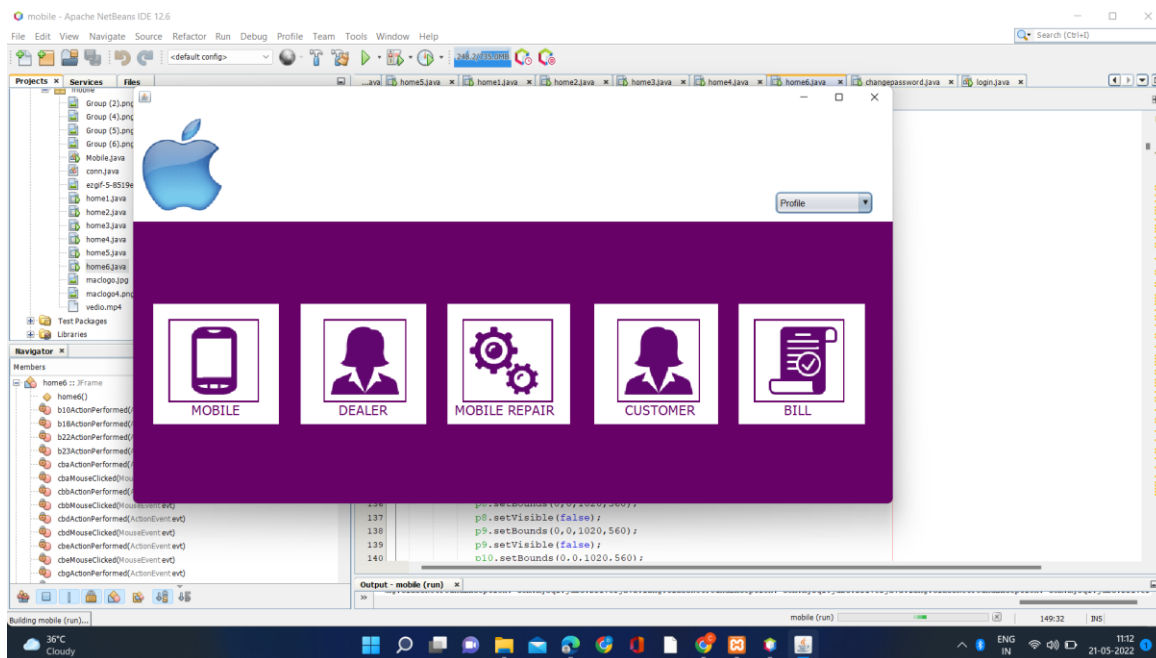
mobile - Apache NetBeans IDE 12.6

File Edit View Navigate Source Refactor Run Debug Profile Team Tools Window Help

Search (Ctrl+I)

<default config>

Projects × Services Files

...ava home5.java × home1.java × home2.java × home3.java × home4.java × home6.java × changepassword.java × login.java ×

mobile
Group (2).png
Group (4).png
Group (5).png
Group (6).png
Mobile.java
conn.java
ezgif-5-8519e
home1.java
home2.java
home3.java
home4.java
home5.java
home6.java
maclogo.jpg
maclogo4.png
vedio.mp4
Test Packages
Libraries

Navigator ×
Members
home6 :: JFrame
home6()
b10ActionPerformed(
b18ActionPerformed(
b22ActionPerformed(
b23ActionPerformed(
cbaActionPerformed(
cbaMouseClicked(Mou
cbbActionPerformed(
cbbMouseClicked(MouseEvent evt)
cbdActionPerformed(ActionEvent evt)
cbdMouseClicked(MouseEvent evt)
cbeActionPerformed(ActionEvent evt)
cbeMouseClicked(MouseEvent evt)
cbgActionPerformed(ActionEvent evt)

Profile

MOBILE
DEALER
MOBILE REPAIR
CUSTOMER
BILL

136 p8.setBounds(0,0,1020,560);
137 p8.setVisible(false);
138 p9.setBounds(0,0,1020,560);
139 p9.setVisible(false);
140 p10.setBounds(0,0,1020,560);

Output - mobile (run) ×

Building mobile (run)...
mobile (run)
149:32 INS

36°C
Cloudy
ENG
IN
11:12
21-05-2022